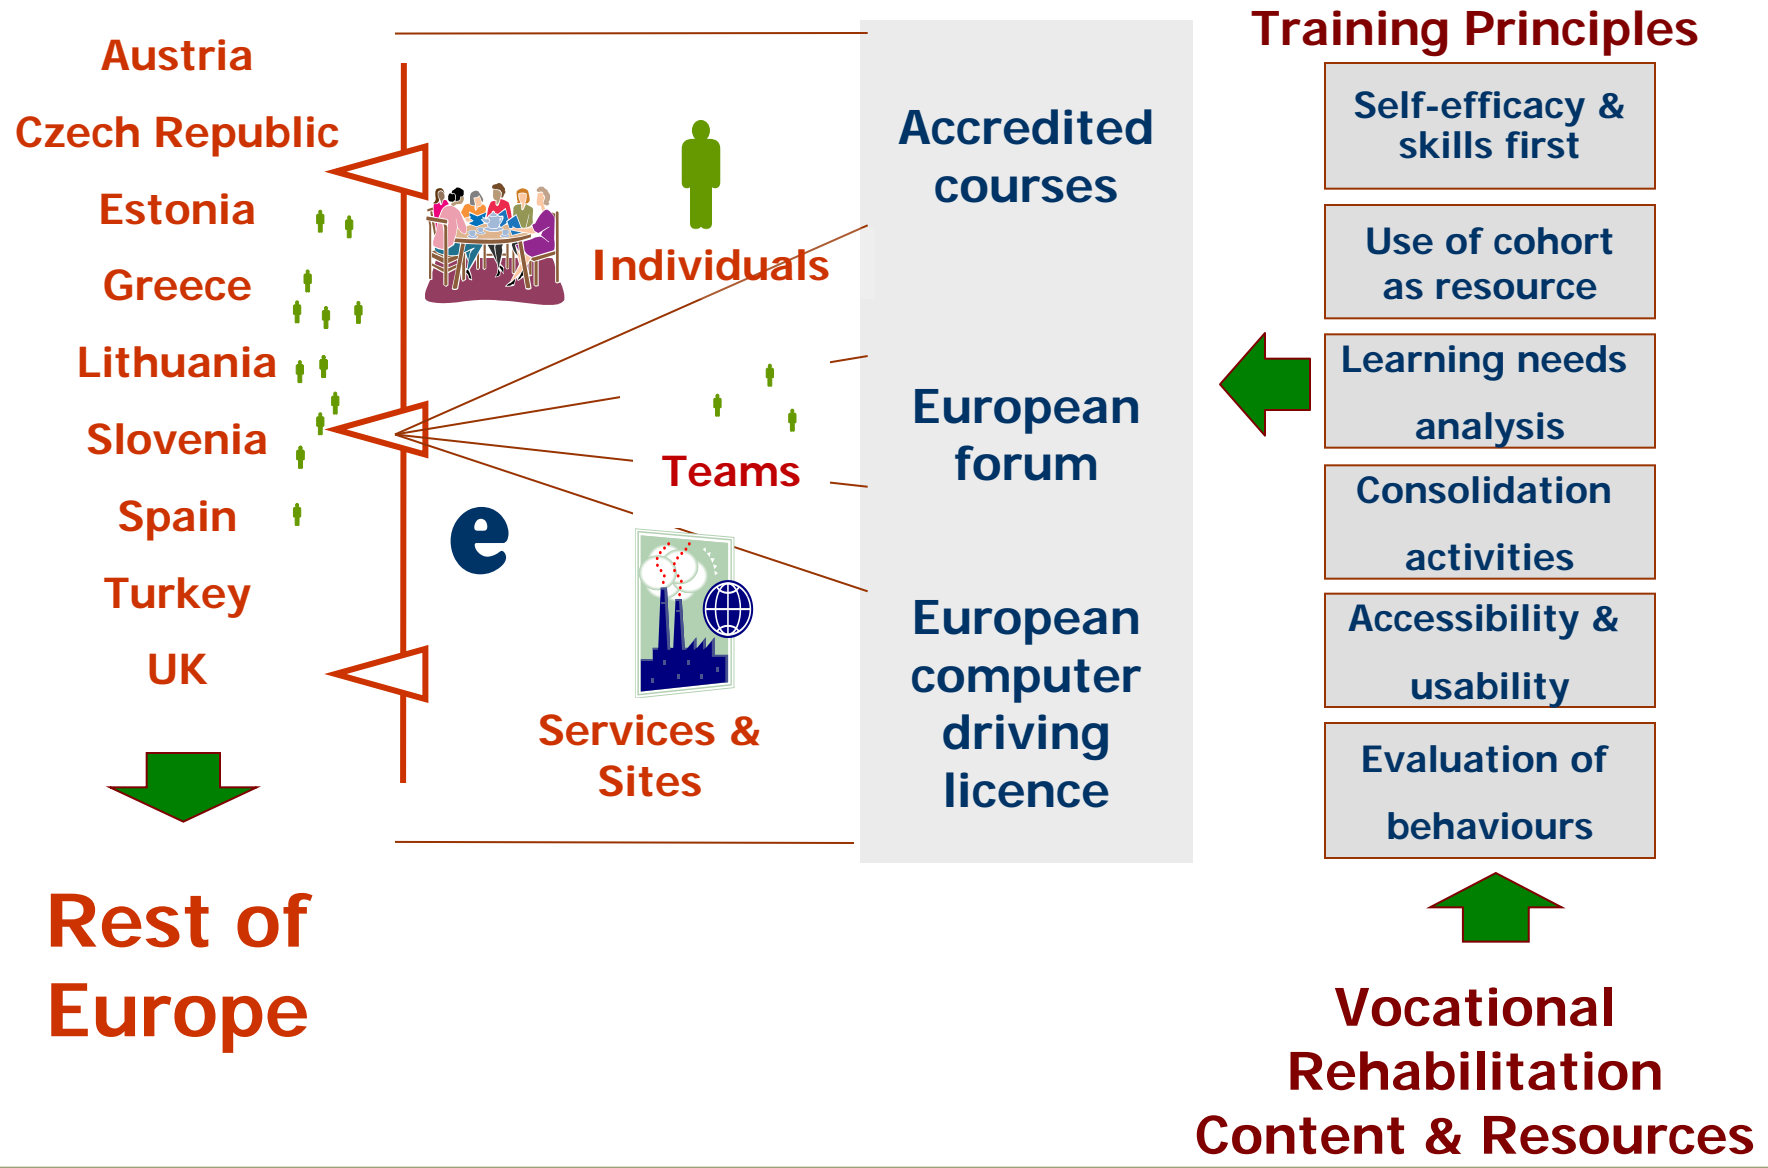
Austria
Czech Republic
Estonia
Greece
Lithuania
Slovenia
Spain
Turkey
UK

Rest of Europe

Individuals
Teams
e
Services & Sites

Accredited courses
European forum
European computer driving licence

Training Principles
Self-efficacy & skills first
Use of cohort as resource
Learning needs analysis
Consolidation activities
Accessibility & usability
Evaluation of behaviours

Vocational Rehabilitation Content & Resources